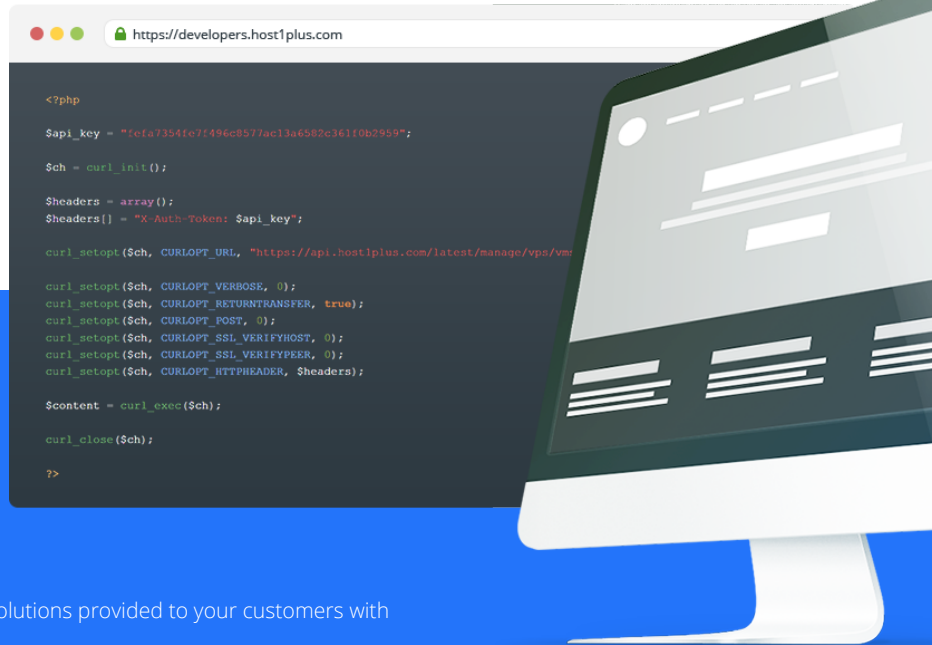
https://developers.host1plus.com

<?php

$api_key = "2efa7354fe7f496c8577ac13a6582c36110b2959";

$ch = curl_init();

$headers = array();
$headers[] = "X-Auth-Token: $api_key";

curl_setopt($ch, CURLOPT_URL, "https://api.host1plus.com/latest/manage/vps/vms

curl_setopt($ch, CURLOPT_VERBOSE, 0);
curl_setopt($ch, CURLOPT_RETURNTRANSFER, true);
curl_setopt($ch, CURLOPT_POST, 0);
curl_setopt($ch, CURLOPT_SSL_VERIFYHOST, 0);
curl_setopt($ch, CURLOPT_SSL_VERIFYPEER, 0);
curl_setopt($ch, CURLOPT_HTTPHEADER, $headers);

$content = curl_exec($ch);

curl_close($ch);

?>

olutions provided to your customers with